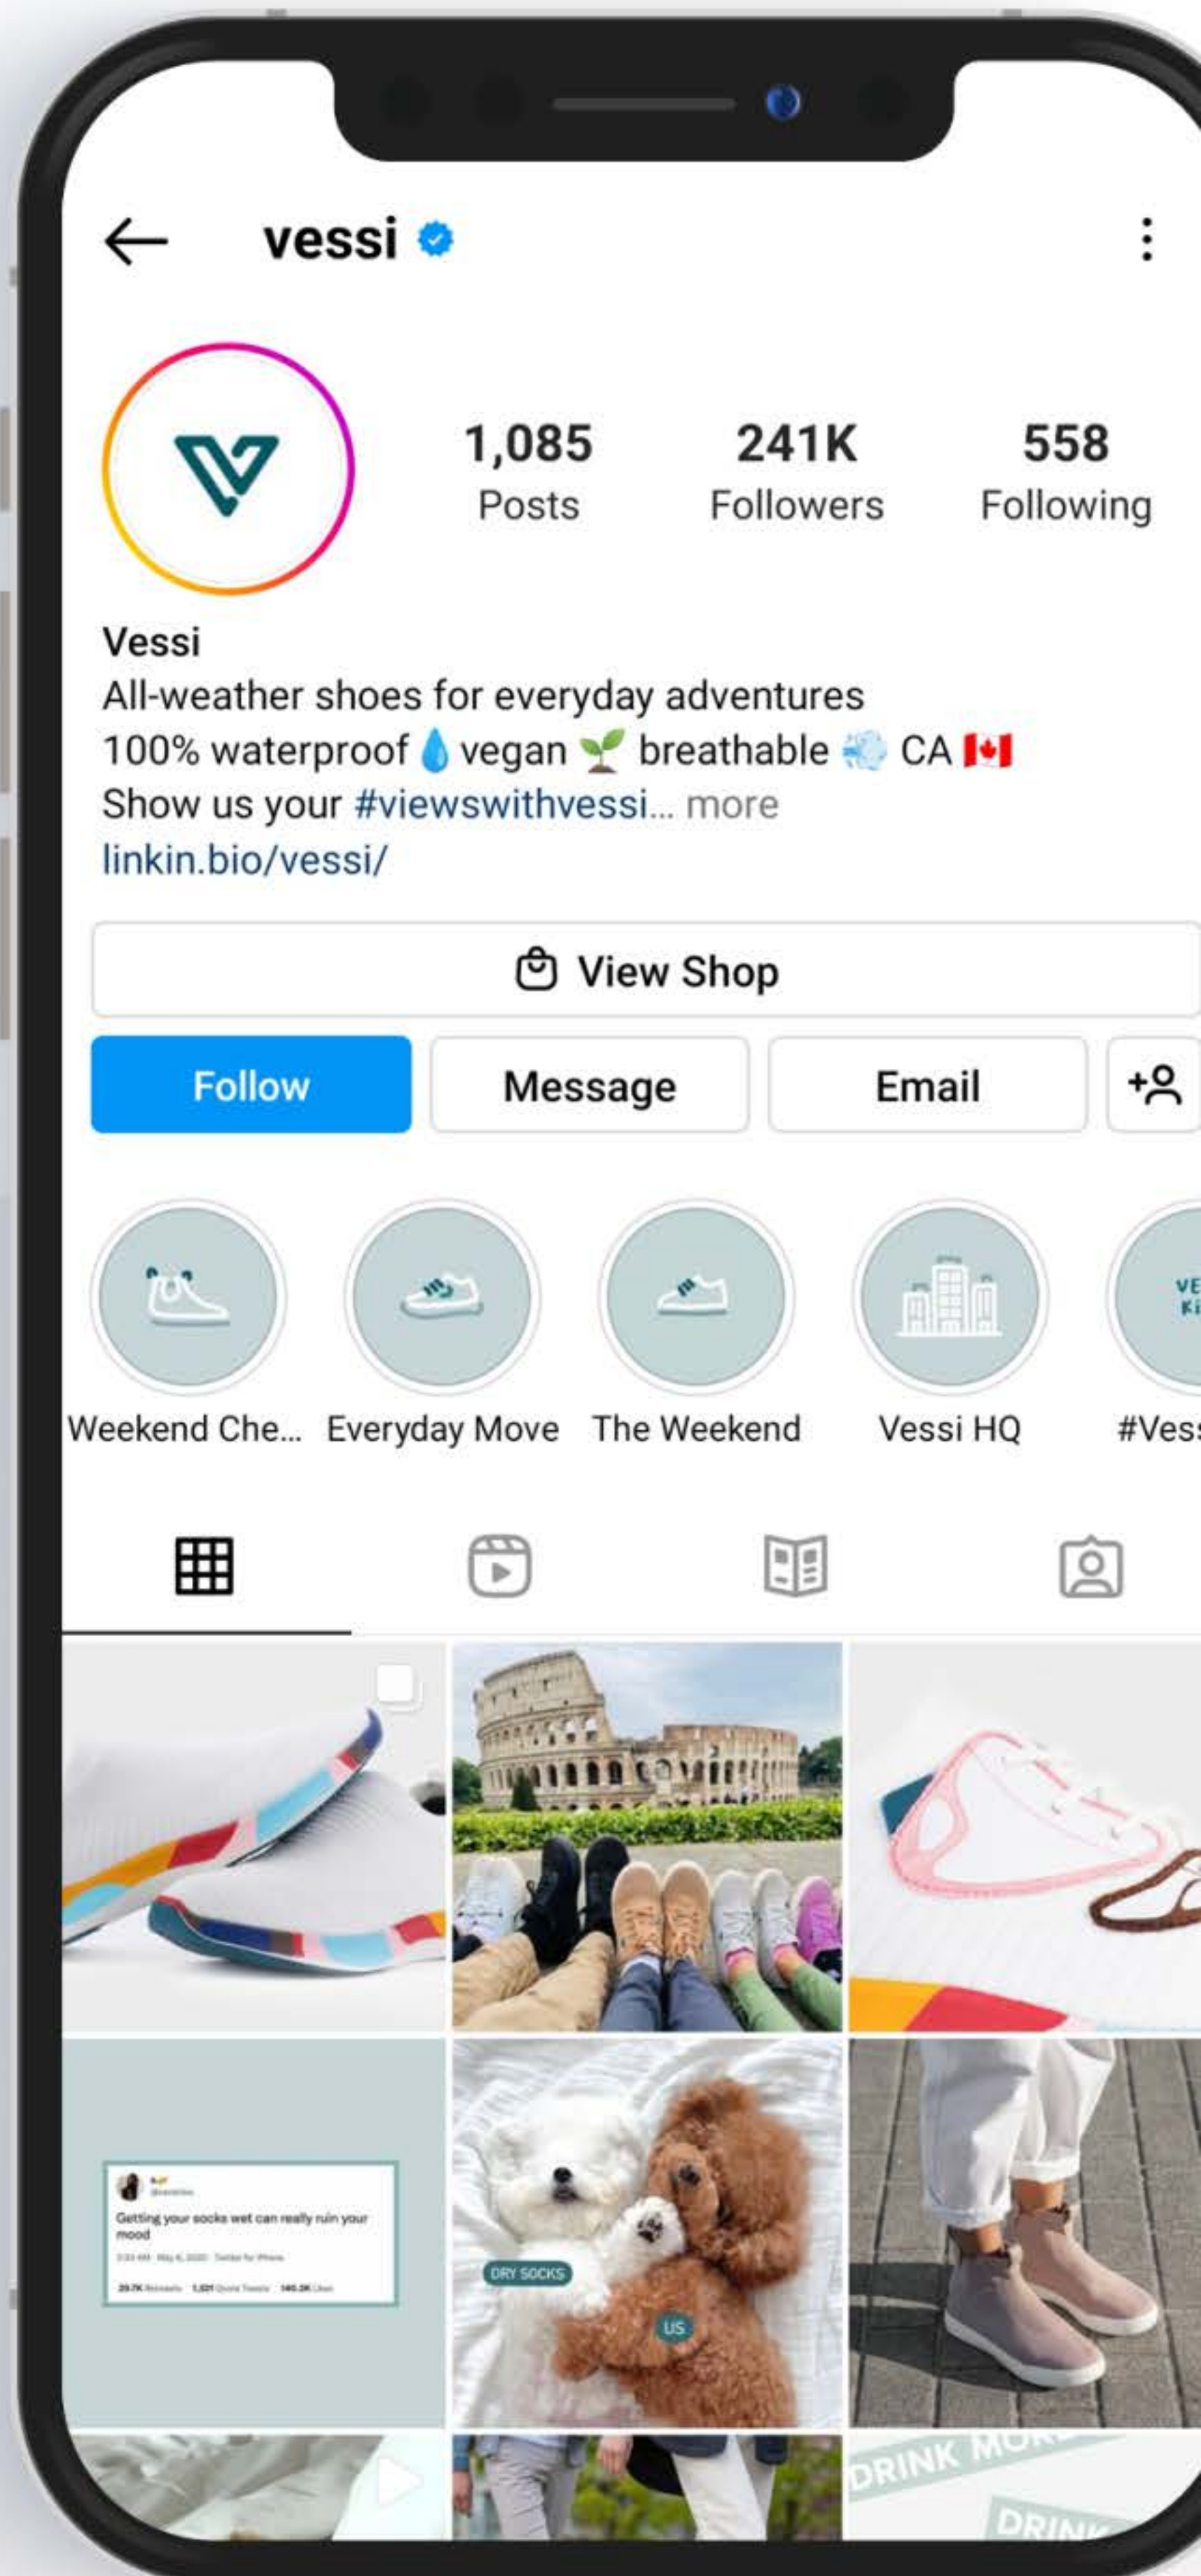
vessi

1,085 Posts
241K Followers
558 Following

Vessi
All-weather shoes for everyday adventures
100% waterproof 💧 vegan 🌱 breathable 💨 CA 🇨🇦
Show us your #viewswithvessi... more
linkin.bio/vessi/

View Shop

Follow
Message
Email

Weekend Che...
Everyday Move
The Weekend
Vessi HQ
#Vess

Getting your socks wet can really ruin your mood

DRY SOCKS
US

DRINK MO
DRINK